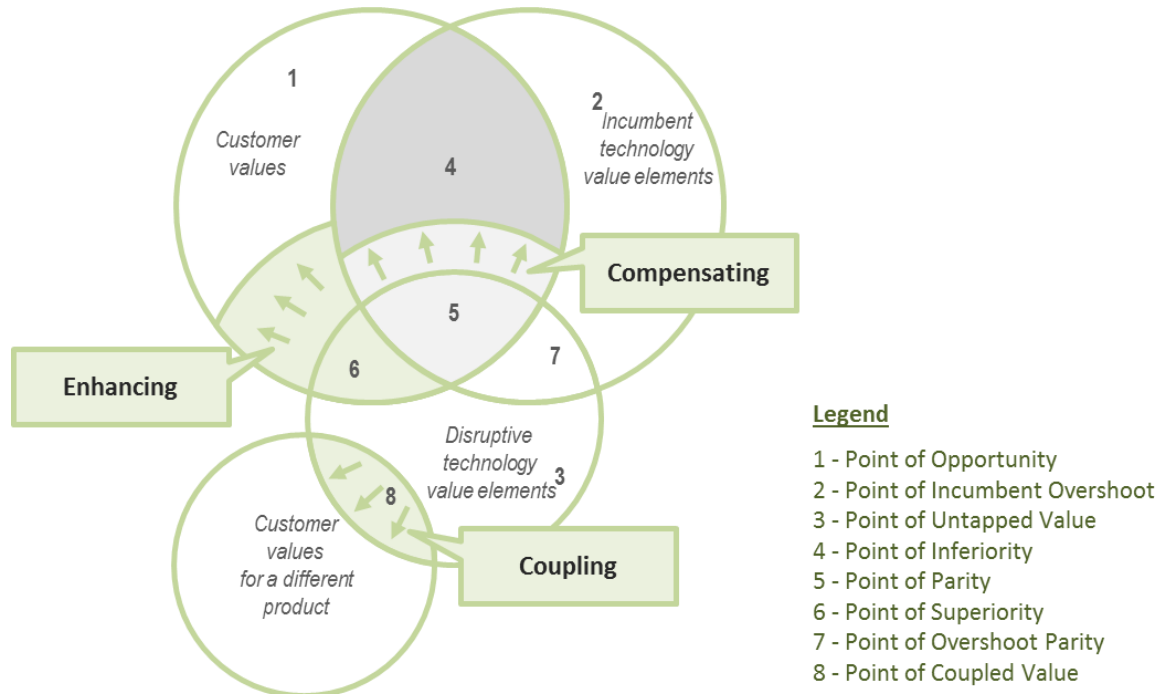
1

Customer values

2

Incumbent technology value elements

4

Compensating

5

Enhancing

6

7

Disruptive technology value elements

3

8

Customer values for a different product

Coupling

Legend

1 - Point of Opportunity
2 - Point of Incumbent Overshoot
3 - Point of Untapped Value
4 - Point of Inferiority
5 - Point of Parity
6 - Point of Superiority
7 - Point of Overshoot Parity
8 - Point of Coupled Value